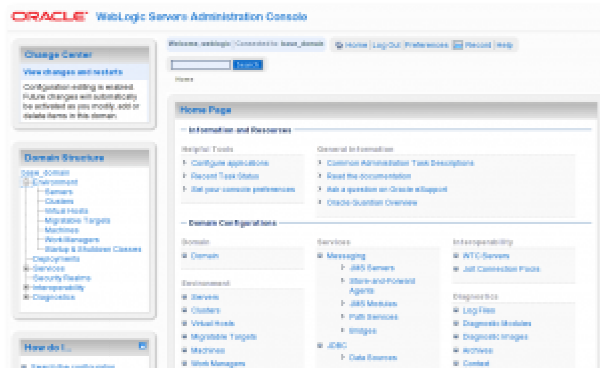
ORACLE WebLogic Servers Administration Console

Change Center

View changes and restarts

Configuration editing is enabled. Future changes will automatically be activated as you modify, add or delete items in this domain.

Domain Structure

base_domain
Environment
Servers
Clusters
Virtual Hosts
Migratable Targets
Machines
WorkManagers
Startup & Shutdown Classes
Deployments
Services
Security Realms
Interoperability
Diagnostics

How do I...

Welcome, weblogic | Connected to: base_domain | Home | Log Out | Preferences | Record | Help

Search

Home

Home Page

Information and Resources

Helpful Tools
Configure applications
Recent Task Status
Set your console preferences

General Information
Common Administration Task Descriptions
Read the documentation
Ask a question on Oracle eSupport
Oracle Guardian Overview

Domain Configurations

Domain
Domain

Environment
Servers
Clusters
Virtual Hosts
Migratable Targets
Machines
Work Managers

Services
Messaging
JMS Servers
Store-and-Forward Agents
JMS Modules
Path Services
Bridges
JDBC
Data Sources

Interoperability
WTC Servers
Jolt Connection Pools

Diagnostics
Log Files
Diagnostic Modules
Diagnostic Images
Archives
Context